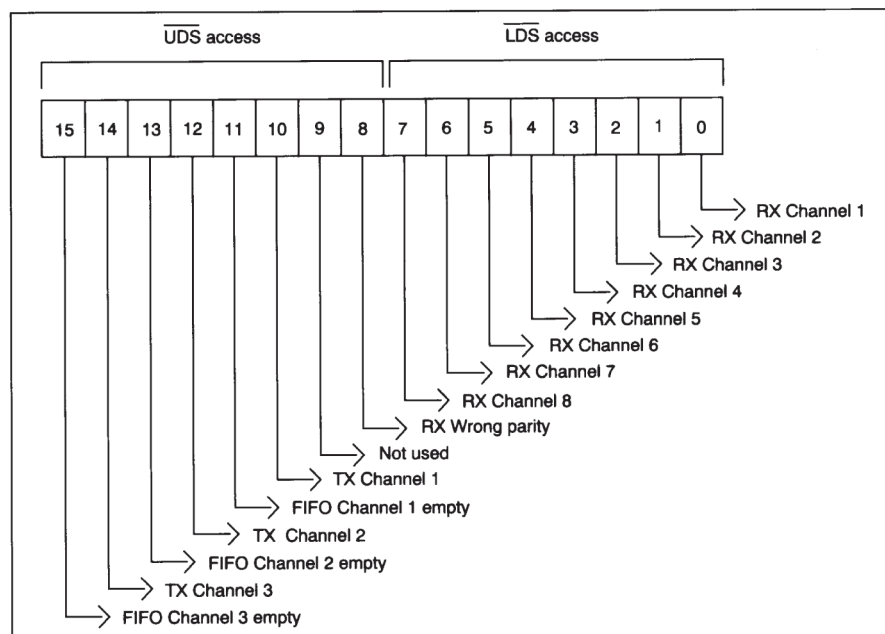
$\overline{\text{UDS}}$ access

$\overline{\text{LDS}}$ access

| 15 | 14 | 13 | 12 | 11 | 10 | 9 | 8 | 7 | 6 | 5 | 4 | 3 | 2 | 1 | 0 |
|---|---|---|---|---|---|---|---|---|---|---|---|---|---|---|---|

RX Channel 1
RX Channel 2
RX Channel 3
RX Channel 4
RX Channel 5
RX Channel 6
RX Channel 7
RX Channel 8
RX Wrong parity
Not used
TX Channel 1
FIFO Channel 1 empty
TX Channel 2
FIFO Channel 2 empty
TX Channel 3
FIFO Channel 3 empty